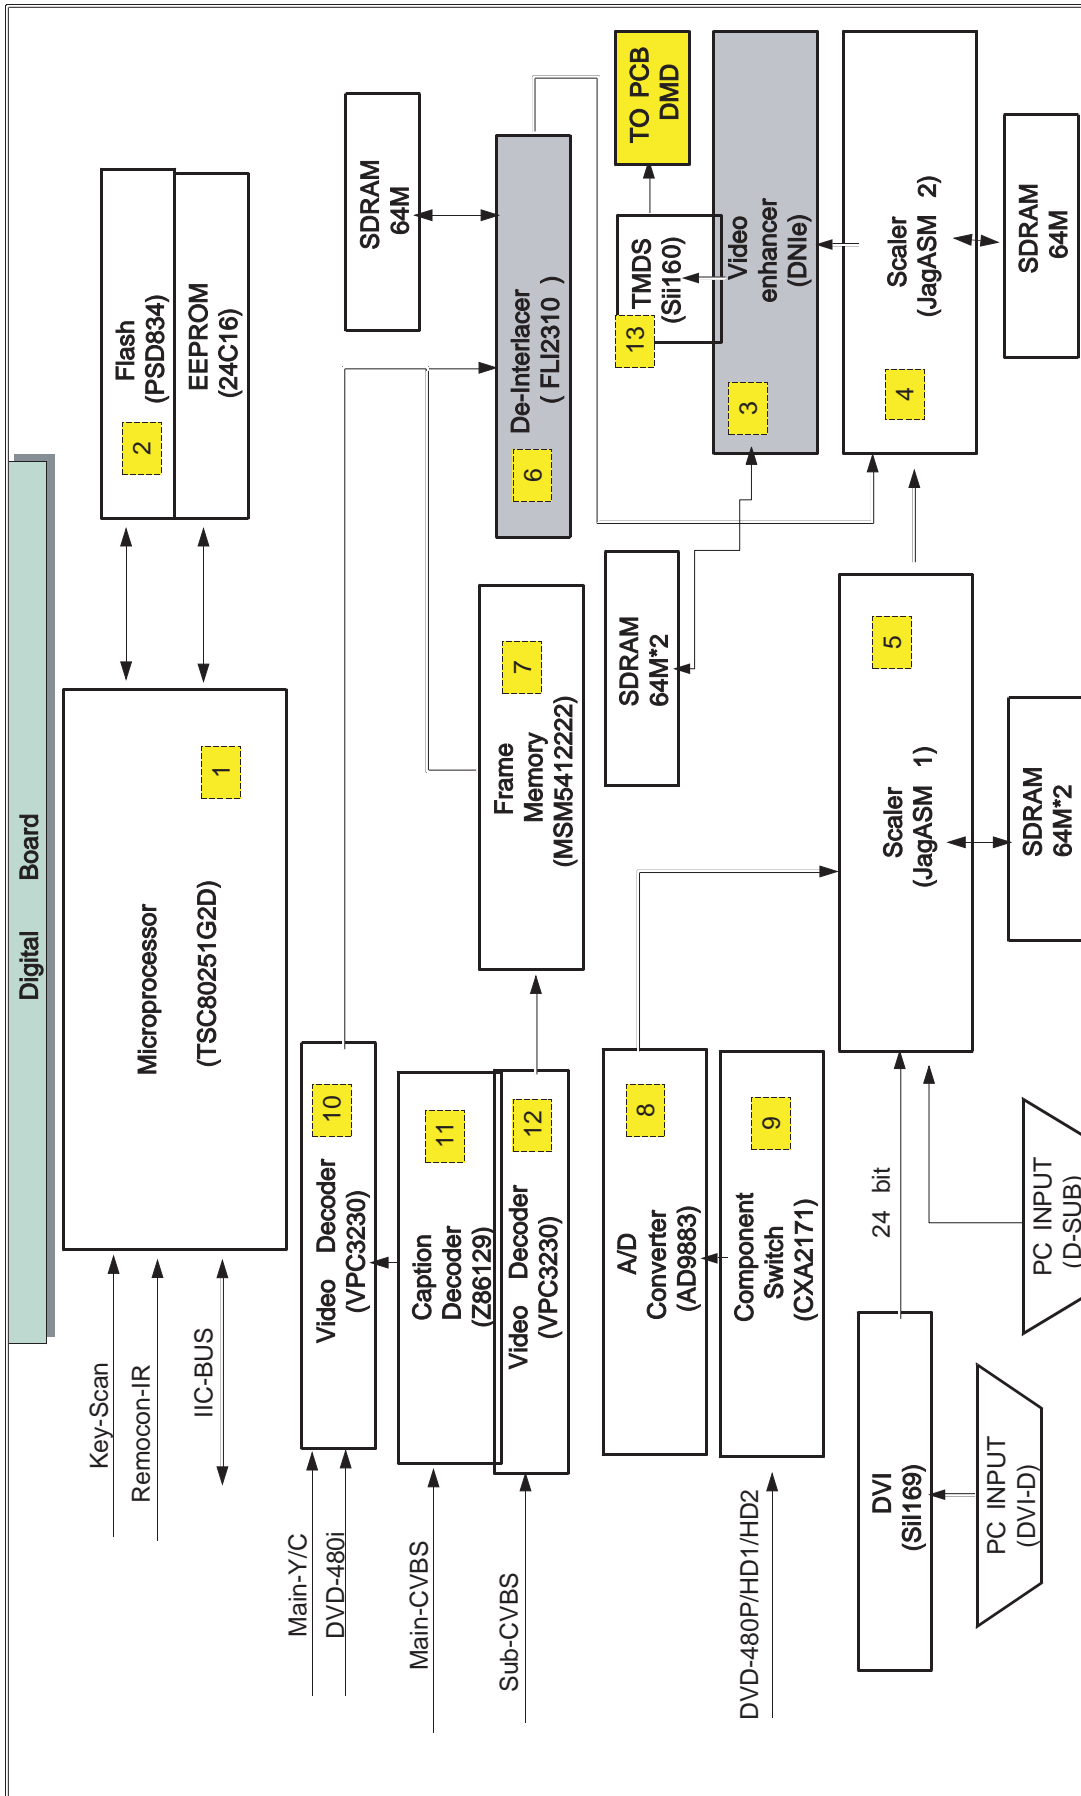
Digital Board

Flash (PSD834)
2
EEPROM (24C16)

SDRAM 64M

De-Interlacer ( FLI2310 )
6

TO PCB DMD

TMDS (Sii160)
13

Video enhancer (DNIe)
3

Scaler (JagASM 2)
4

SDRAM 64M

Microprocessor (TSC80251G2D)
1

Frame Memory (MSM5412222)
7

SDRAM 64M*2

Scaler (JagASM 1)
5

SDRAM 64M*2

Key-Scan
Remocon-IR
IIC-BUS

Video Decoder (VPC3230)
10

Caption Decoder (Z86129)
11

Video Decoder (VPC3230)
12

A/D Converter (AD9883)
8

Component Switch (CXA2171)
9

24 bit

PC INPUT (D-SUB)

DVI (Sil169)

PC INPUT (DVI-D)

Main-Y/C
DVD-480i
Main-CVBS
Sub-CVBS
DVD-480P/HD1/HD2